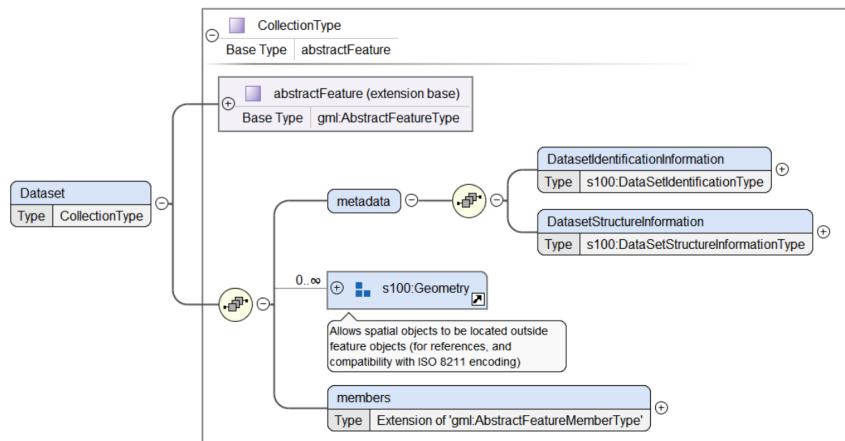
CollectionType
Base Type | abstractFeature

abstractFeature (extension base)
Base Type | gml:AbstractFeatureType

Dataset
Type | CollectionType

metadata

DatasetIdentificationInformation
Type | s100:DataSetIdentificationType

DatasetStructureInformation
Type | s100:DataSetStructureInformationType

0..∞

s100:Geometry

Allows spatial objects to be located outside feature objects (for references, and compatibility with ISO 8211 encoding)

members
Type | Extension of 'gml:AbstractFeatureMemberType'